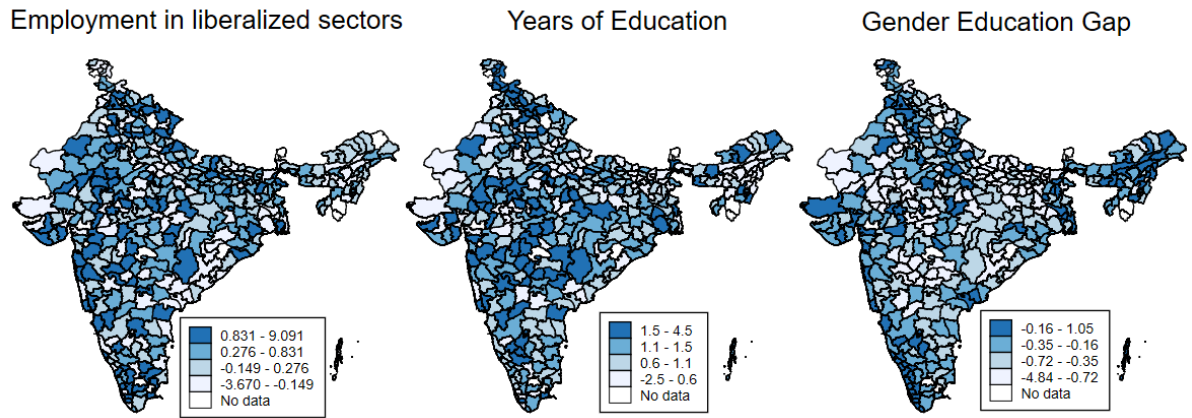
Employment in liberalized sectors

0.831 - 9.091
0.276 - 0.831
-0.149 - 0.276
-3.670 - -0.149
No data

Years of Education

1.5 - 4.5
1.1 - 1.5
0.6 - 1.1
-2.5 - 0.6
No data

Gender Education Gap

-0.16 - 1.05
-0.35 - -0.16
-0.72 - -0.35
-4.84 - -0.72
No data